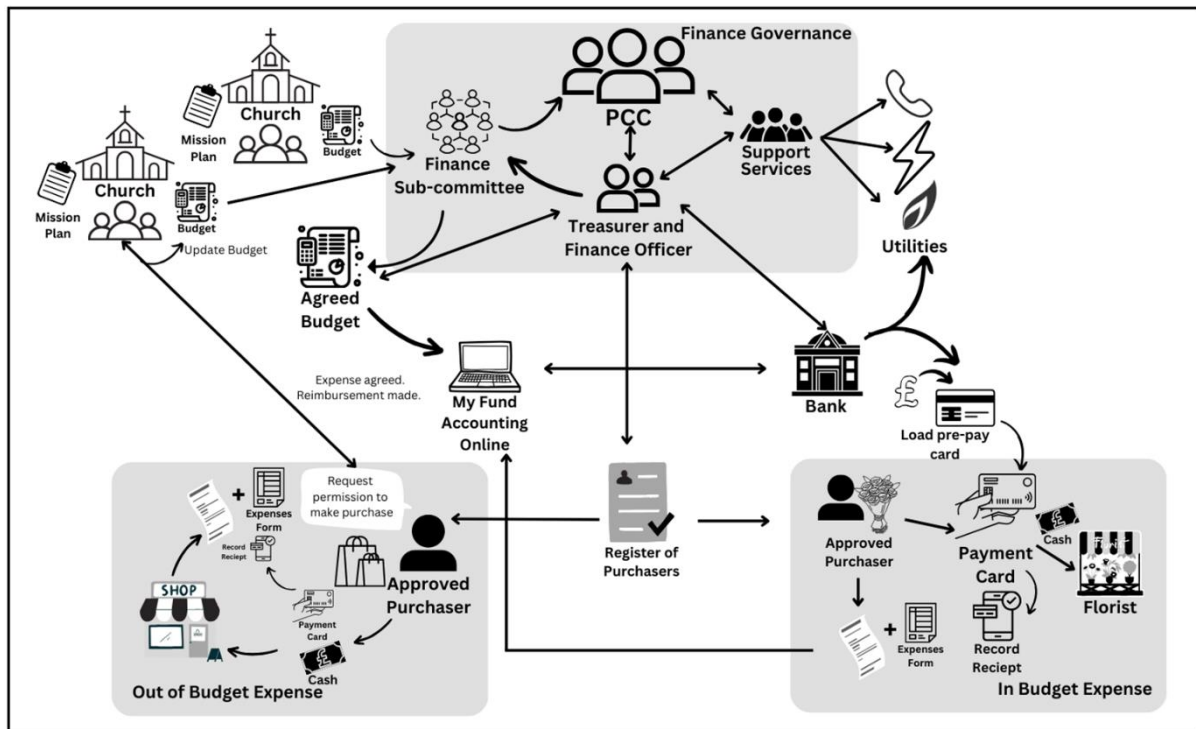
Finance Governance

Church

Mission Plan

Budget

Church

Mission Plan

Budget

Update Budget

PCC

Finance Sub-committee

Support Services

Treasurer and Finance Officer

Utilities

Agreed Budget

Expense agreed. Reimbursement made.

My Fund Accounting Online

Bank

Load pre-pay card

Request permission to make purchase

Expenses Form

Record Reciept

SHOP

Payment Card

Approved Purchaser

Cash

Out of Budget Expense

Register of Purchasers

Approved Purchaser

Payment Card

Cash

Florist

Expenses Form

Record Reciept

In Budget Expense